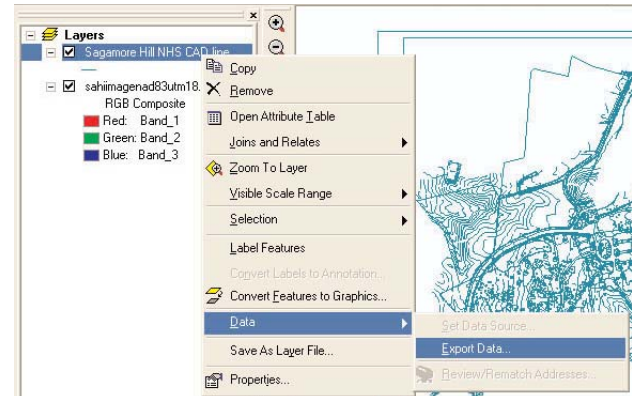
Layers
Sagamore Hill NHS CAD line
sahiimagenad83utm18.
RGB Composite
Red: Band_1
Green: Band_2
Blue: Band_3

Copy
Remove
Open Attribute Table
Joins and Relates
Zoom To Layer
Visible Scale Range
Selection
Label Features
Convert Labels to Annotation...
Convert Features to Graphics...
Data
Save As Layer File...
Properties...

Set Data Source...
Export Data...
Review/Rematch Addresses...